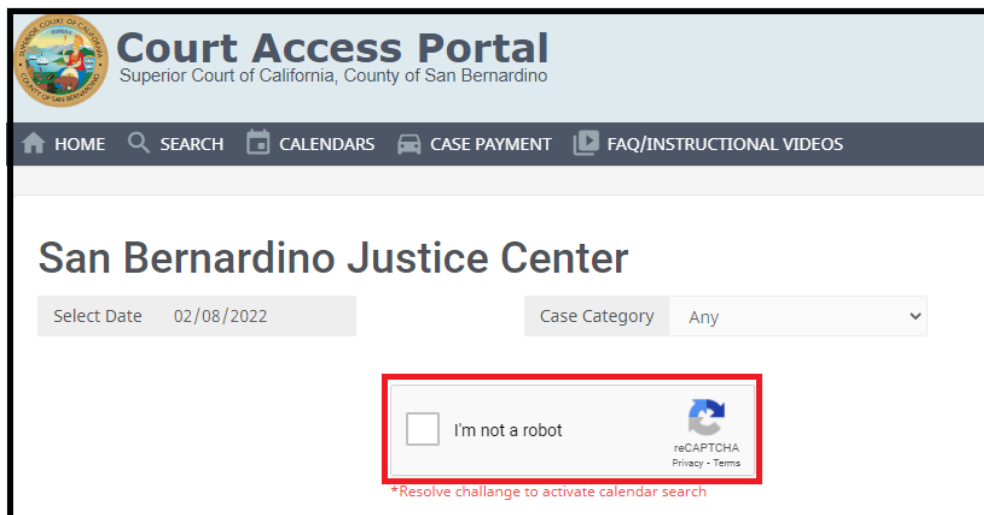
SUPERIOR COURT OF CALIFORNIA
EUREKA
COUNTY OF SAN BERNARDINO

Court Access Portal
Superior Court of California, County of San Bernardino

HOME SEARCH CALENDARS CASE PAYMENT FAQ/INSTRUCTIONAL VIDEOS

San Bernardino Justice Center

Select Date 02/08/2022

Case Category Any

I'm not a robot
reCAPTCHA
Privacy - Terms

*Resolve challange to activate calendar search